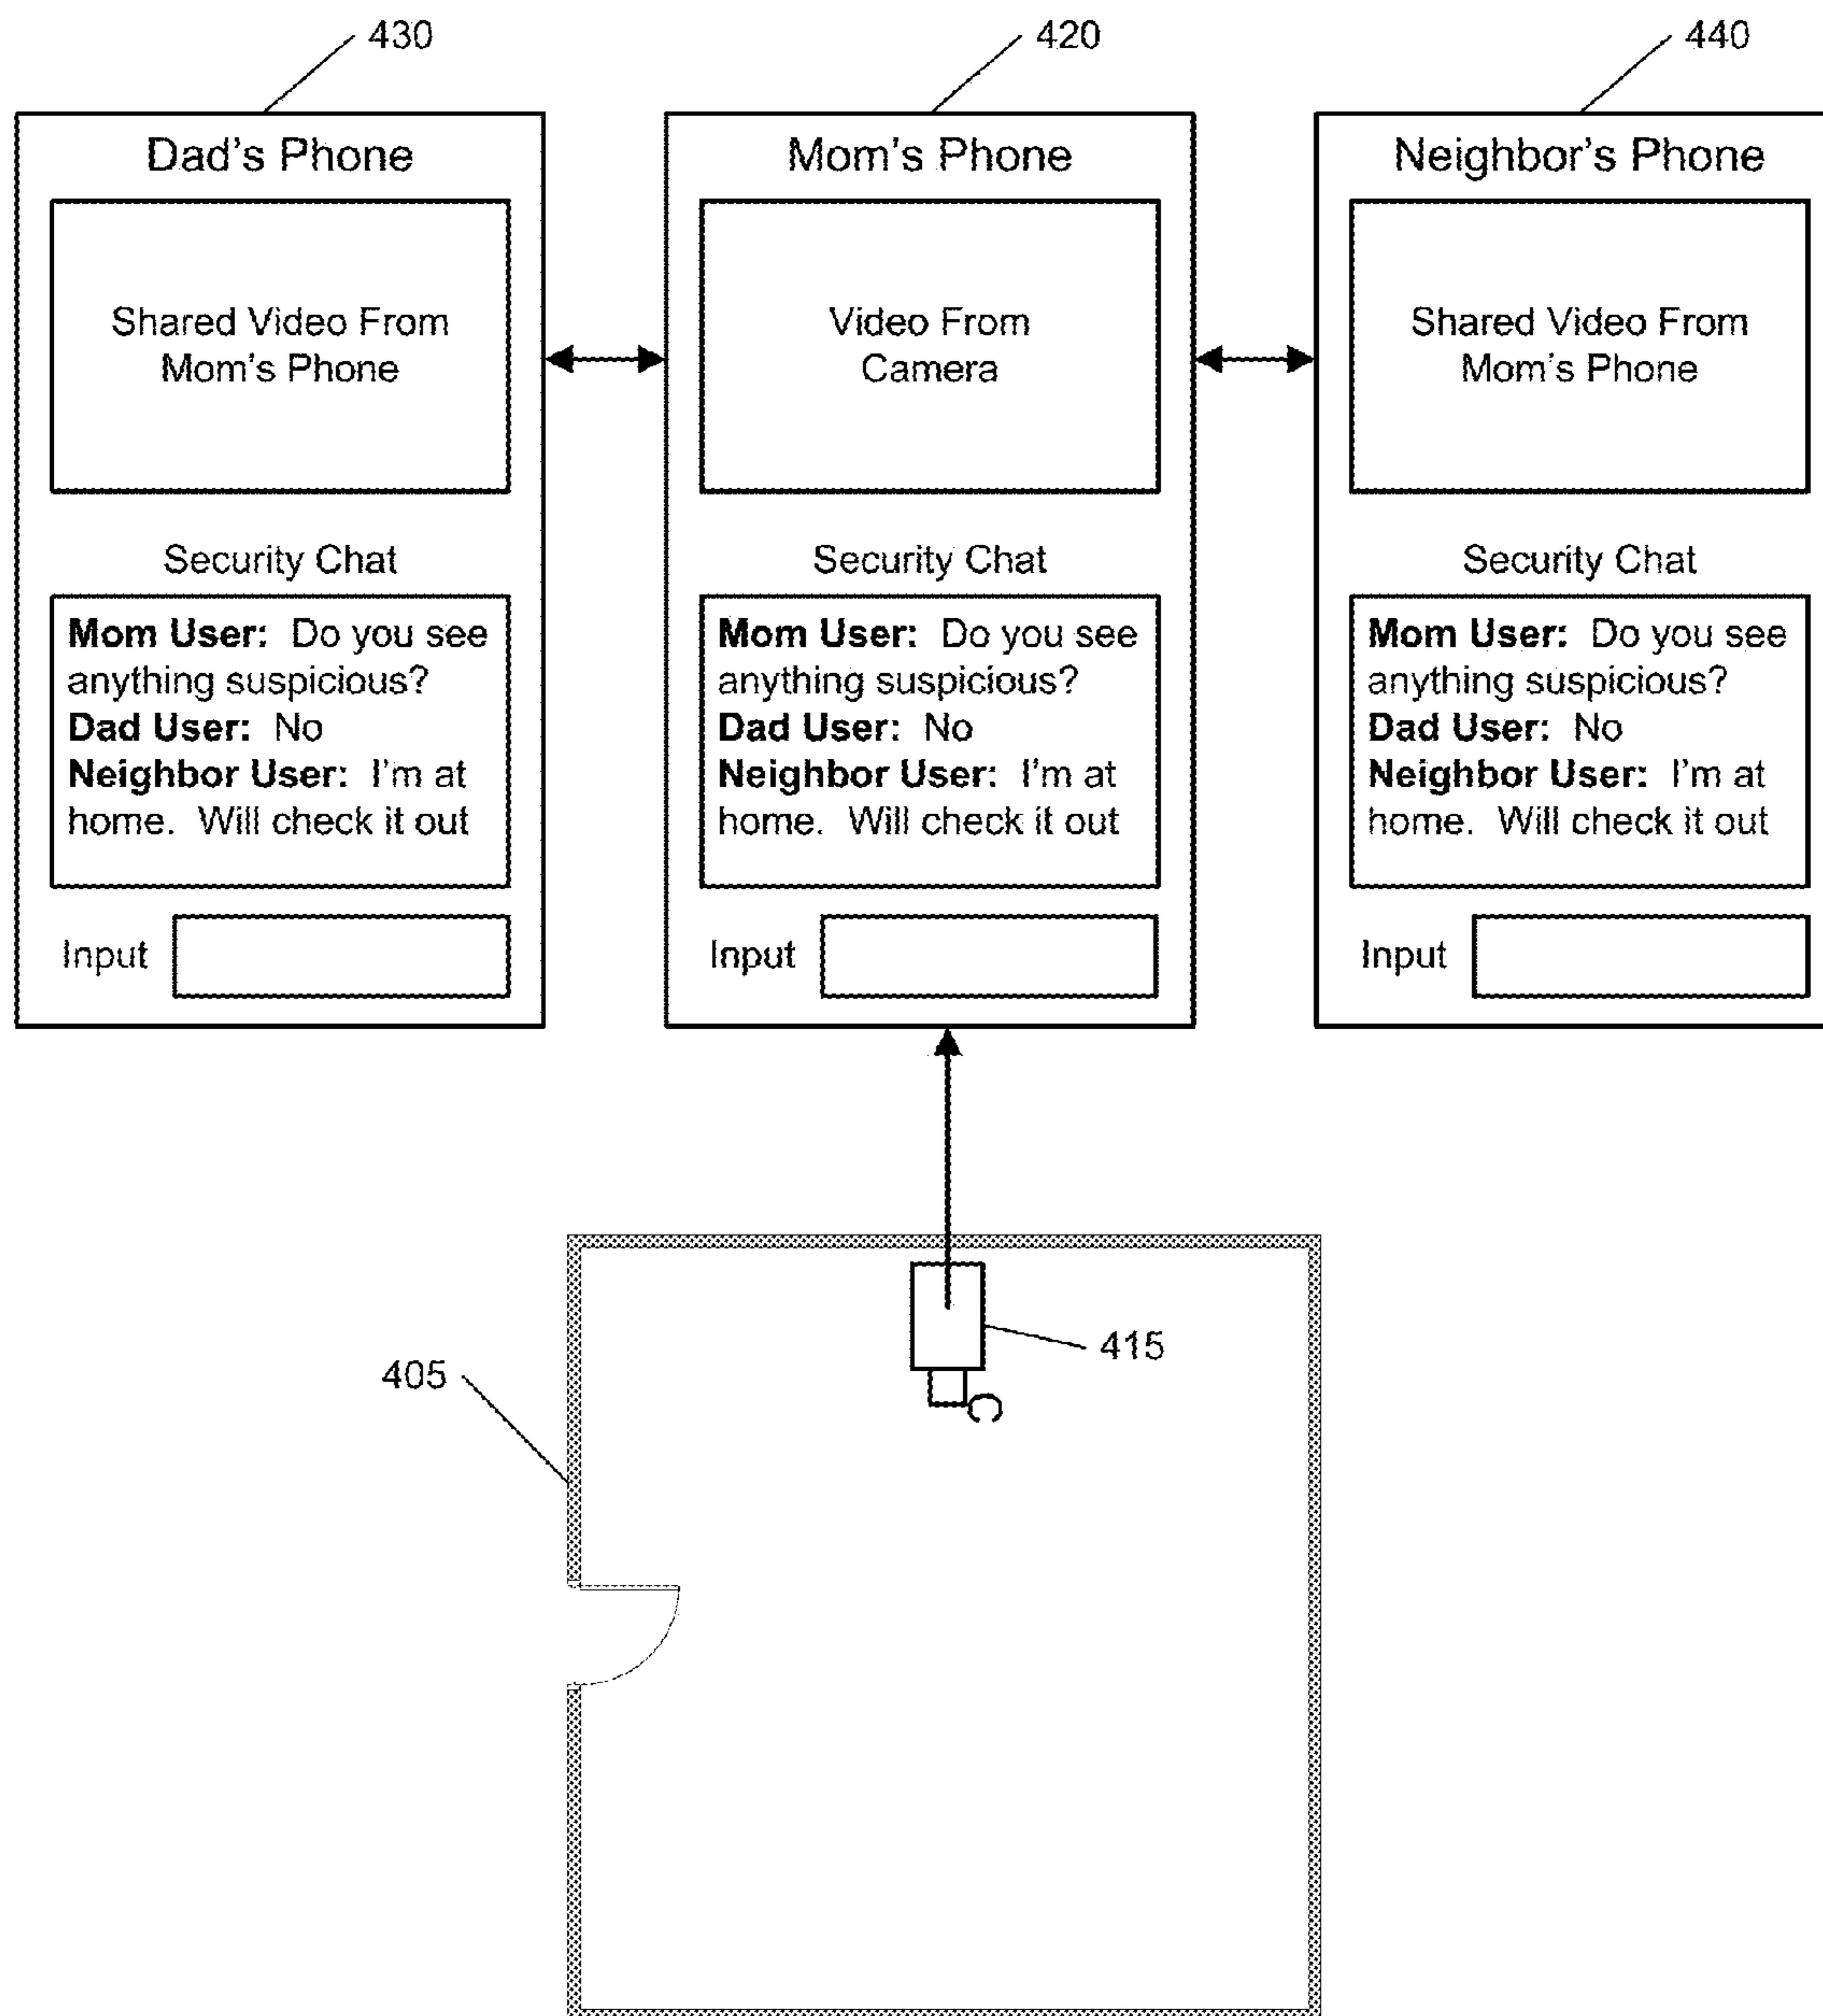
430

Dad's Phone

Shared Video From Mom's Phone

Security Chat

**Mom User:** Do you see anything suspicious?
**Dad User:** No
**Neighbor User:** I'm at home. Will check it out

Input

420

Mom's Phone

Video From Camera

Security Chat

**Mom User:** Do you see anything suspicious?
**Dad User:** No
**Neighbor User:** I'm at home. Will check it out

Input

440

Neighbor's Phone

Shared Video From Mom's Phone

Security Chat

**Mom User:** Do you see anything suspicious?
**Dad User:** No
**Neighbor User:** I'm at home. Will check it out

Input

405

415